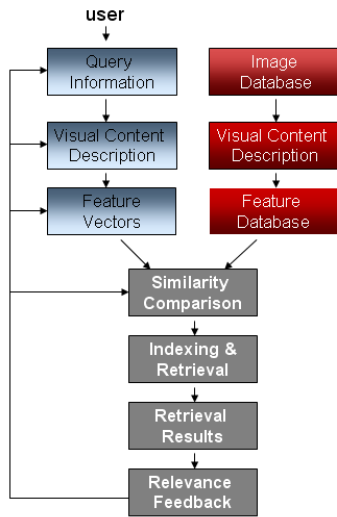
user

Query Information

Visual Content Description

Feature Vectors

Image Database

Visual Content Description

Feature Database

Similarity Comparison

Indexing & Retrieval

Retrieval Results

Relevance Feedback